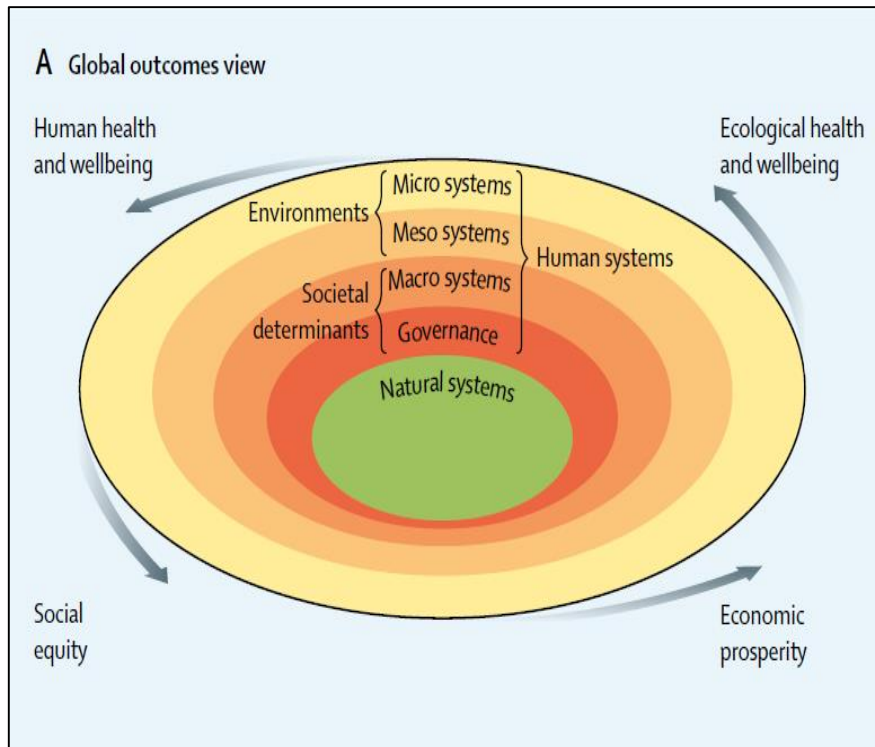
A Global outcomes view

Human health and wellbeing

Ecological health and wellbeing

Environments

Micro systems

Meso systems

Human systems

Societal determinants

Macro systems

Governance

Natural systems

Social equity

Economic prosperity